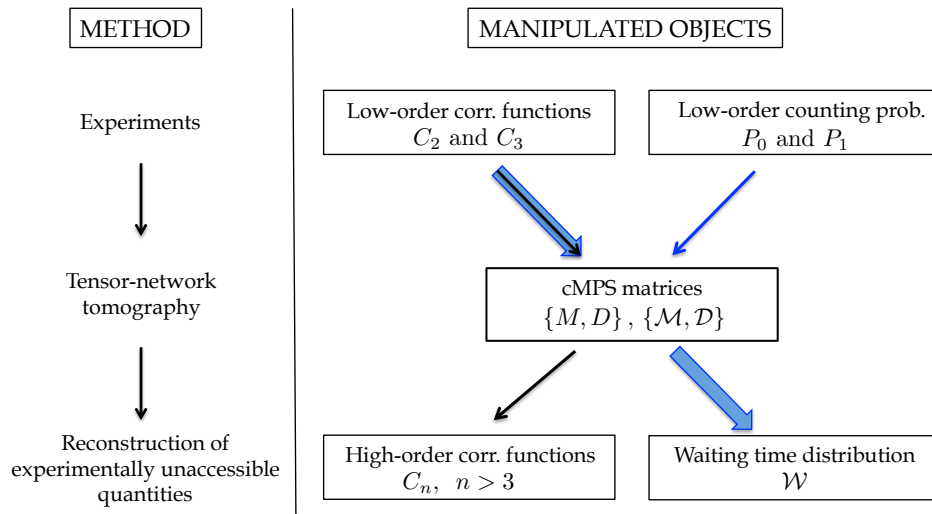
METHOD

Experiments

Tensor-network tomography

Reconstruction of experimentally unaccessible quantities

MANIPULATED OBJECTS

Low-order corr. functions $C_2$ and $C_3$

Low-order counting prob. $P_0$ and $P_1$

cMPS matrices $\{M, D\}$ , $\{\mathcal{M}, \mathcal{D}\}$

High-order corr. functions $C_n, \ n > 3$

Waiting time distribution $\mathcal{W}$